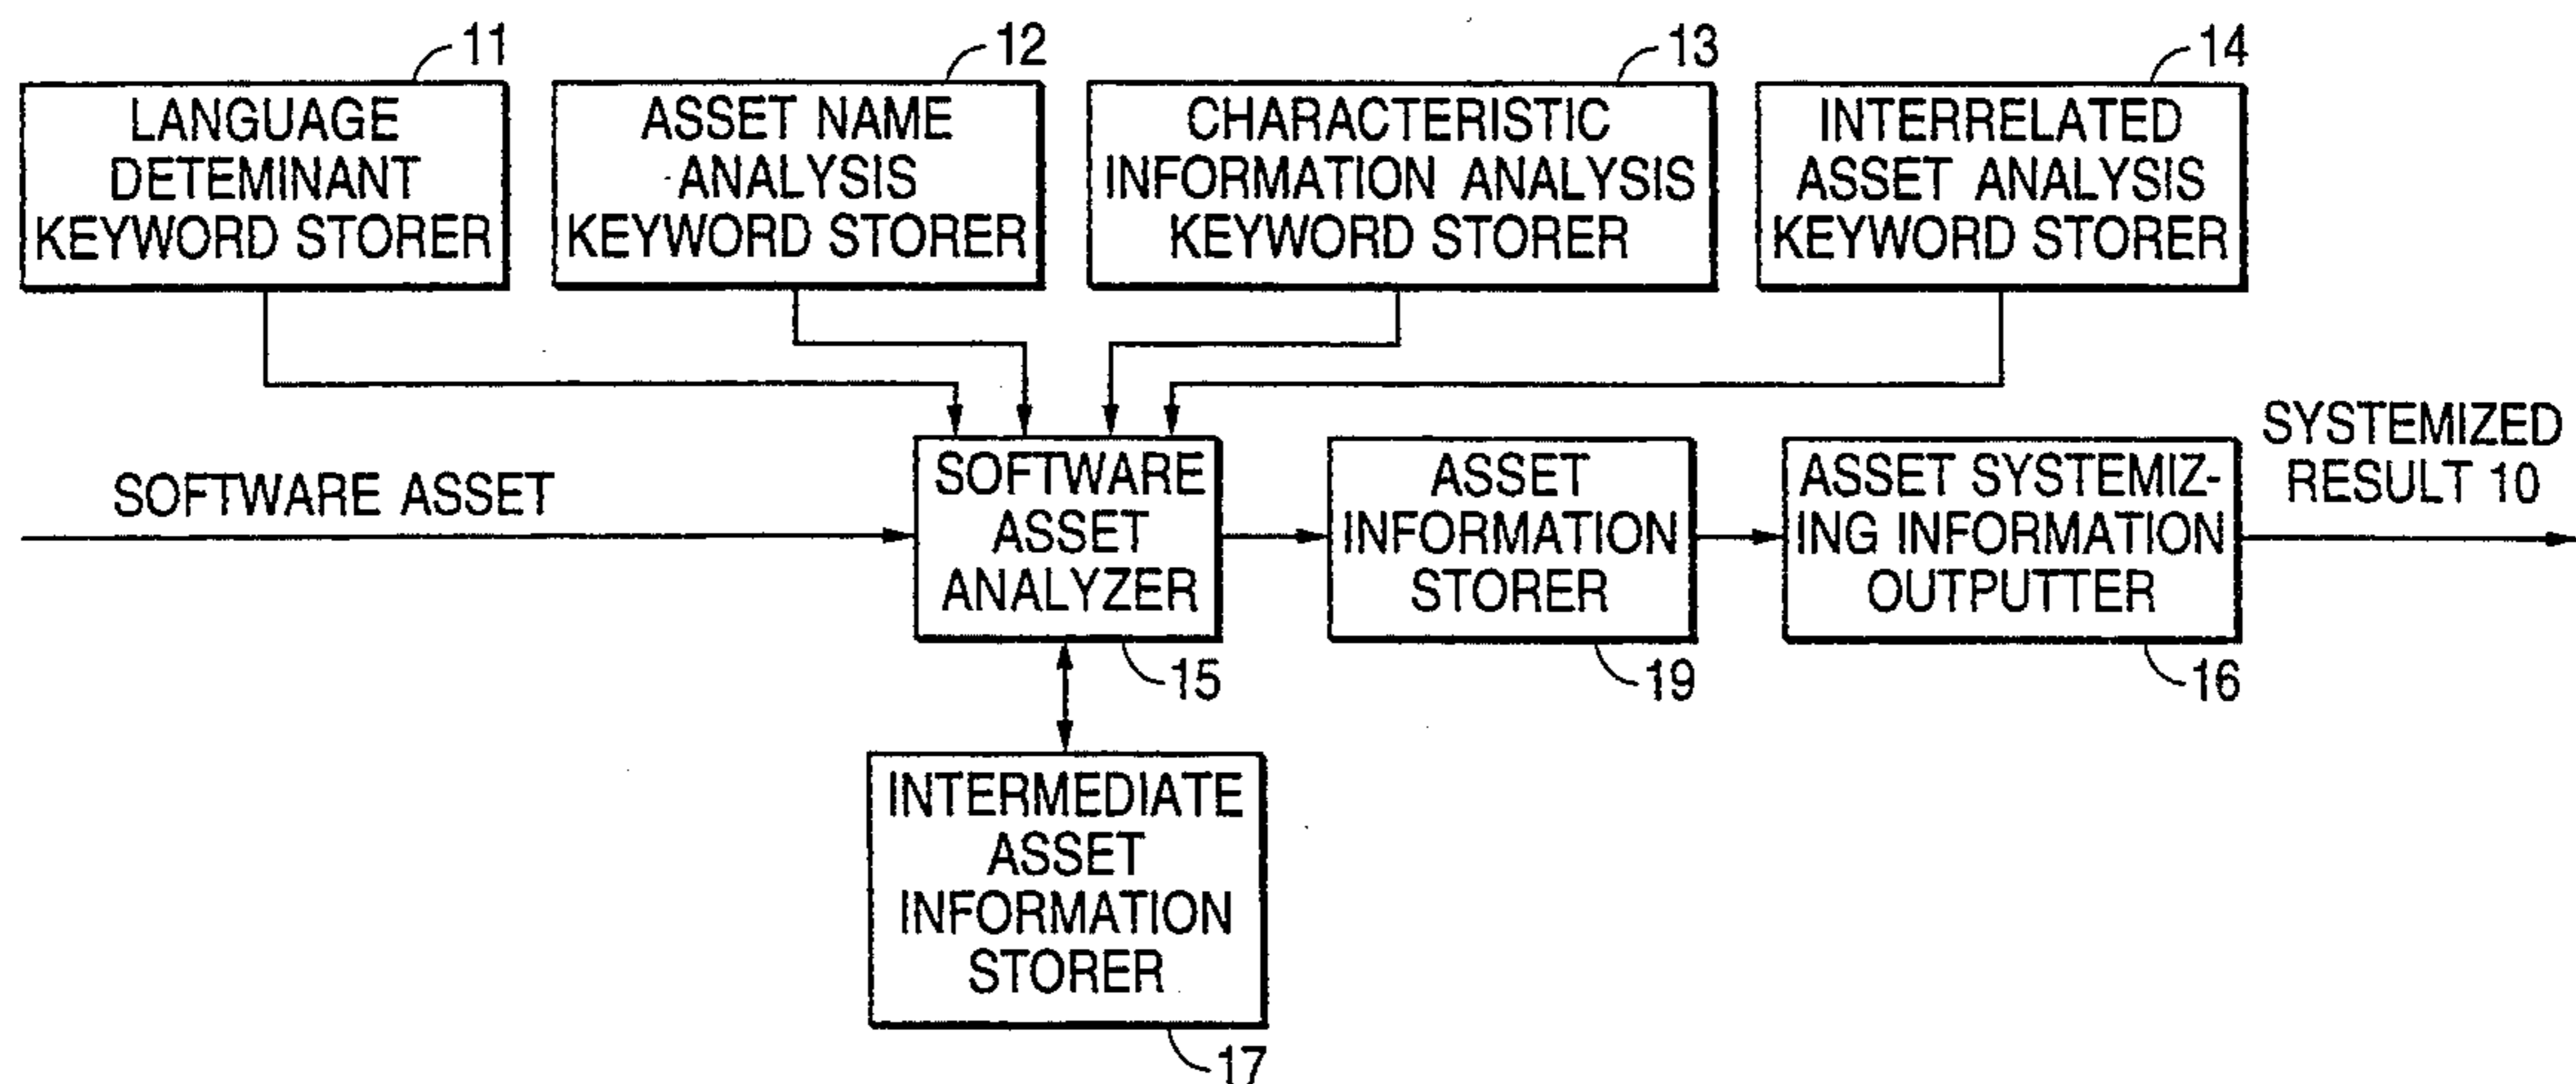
11
LANGUAGE DETEMINANT KEYWORD STORER

12
ASSET NAME ANALYSIS KEYWORD STORER

13
CHARACTERISTIC INFORMATION ANALYSIS KEYWORD STORER

14
INTERRELATED ASSET ANALYSIS KEYWORD STORER

SOFTWARE ASSET

SOFTWARE ASSET ANALYZER

15

ASSET INFORMATION STORER

19

ASSET SYSTEMIZING INFORMATION OUTPUTTER

16

SYSTEMIZED RESULT 10

INTERMEDIATE ASSET INFORMATION STORER

17